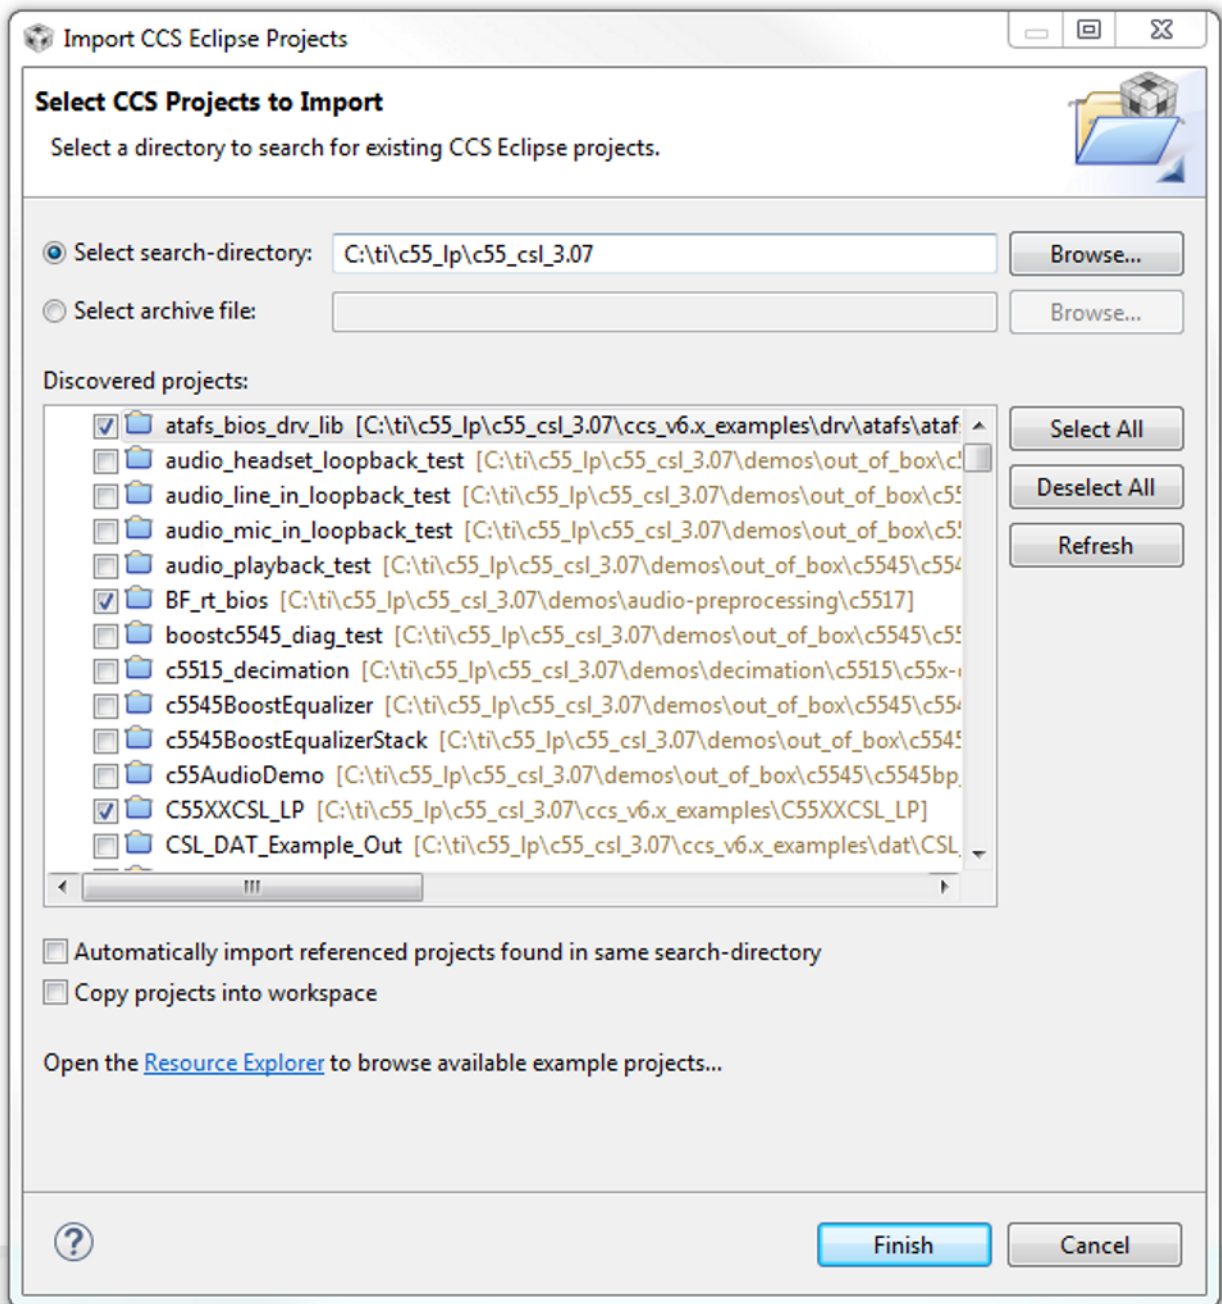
Import CCS Eclipse Projects

Select CCS Projects to Import

Select a directory to search for existing CCS Eclipse projects.

Select search-directory: C:\ti\c55_lp\c55_csl_3.07 Browse...

Select archive file: Browse...

Discovered projects:

atafs_bios_drv_lib [C:\ti\c55_lp\c55_csl_3.07\ccs_v6.x_examples\drv\atafs\ataf
audio_headset_loopback_test [C:\ti\c55_lp\c55_csl_3.07\demos\out_of_box\c
audio_line_in_loopback_test [C:\ti\c55_lp\c55_csl_3.07\demos\out_of_box\c5
audio_mic_in_loopback_test [C:\ti\c55_lp\c55_csl_3.07\demos\out_of_box\c5
audio_playback_test [C:\ti\c55_lp\c55_csl_3.07\demos\out_of_box\c5545\c55
BF_rt_bios [C:\ti\c55_lp\c55_csl_3.07\demos\audio-preprocessing\c5517]
boostc5545_diag_test [C:\ti\c55_lp\c55_csl_3.07\demos\out_of_box\c5545\c5
c5515_decimation [C:\ti\c55_lp\c55_csl_3.07\demos\decimation\c5515\c55x-
c5545BoostEqualizer [C:\ti\c55_lp\c55_csl_3.07\demos\out_of_box\c5545\c55
c5545BoostEqualizerStack [C:\ti\c55_lp\c55_csl_3.07\demos\out_of_box\c554
c55AudioDemo [C:\ti\c55_lp\c55_csl_3.07\demos\out_of_box\c5545\c5545bp
C55XXCSL_LP [C:\ti\c55_lp\c55_csl_3.07\ccs_v6.x_examples\C55XXCSL_LP]
CSL_DAT_Example_Out [C:\ti\c55_lp\c55_csl_3.07\ccs_v6.x_examples\dat\CSL

Select All
Deselect All
Refresh

Automatically import referenced projects found in same search-directory
Copy projects into workspace

Open the Resource Explorer to browse available example projects...

Finish Cancel